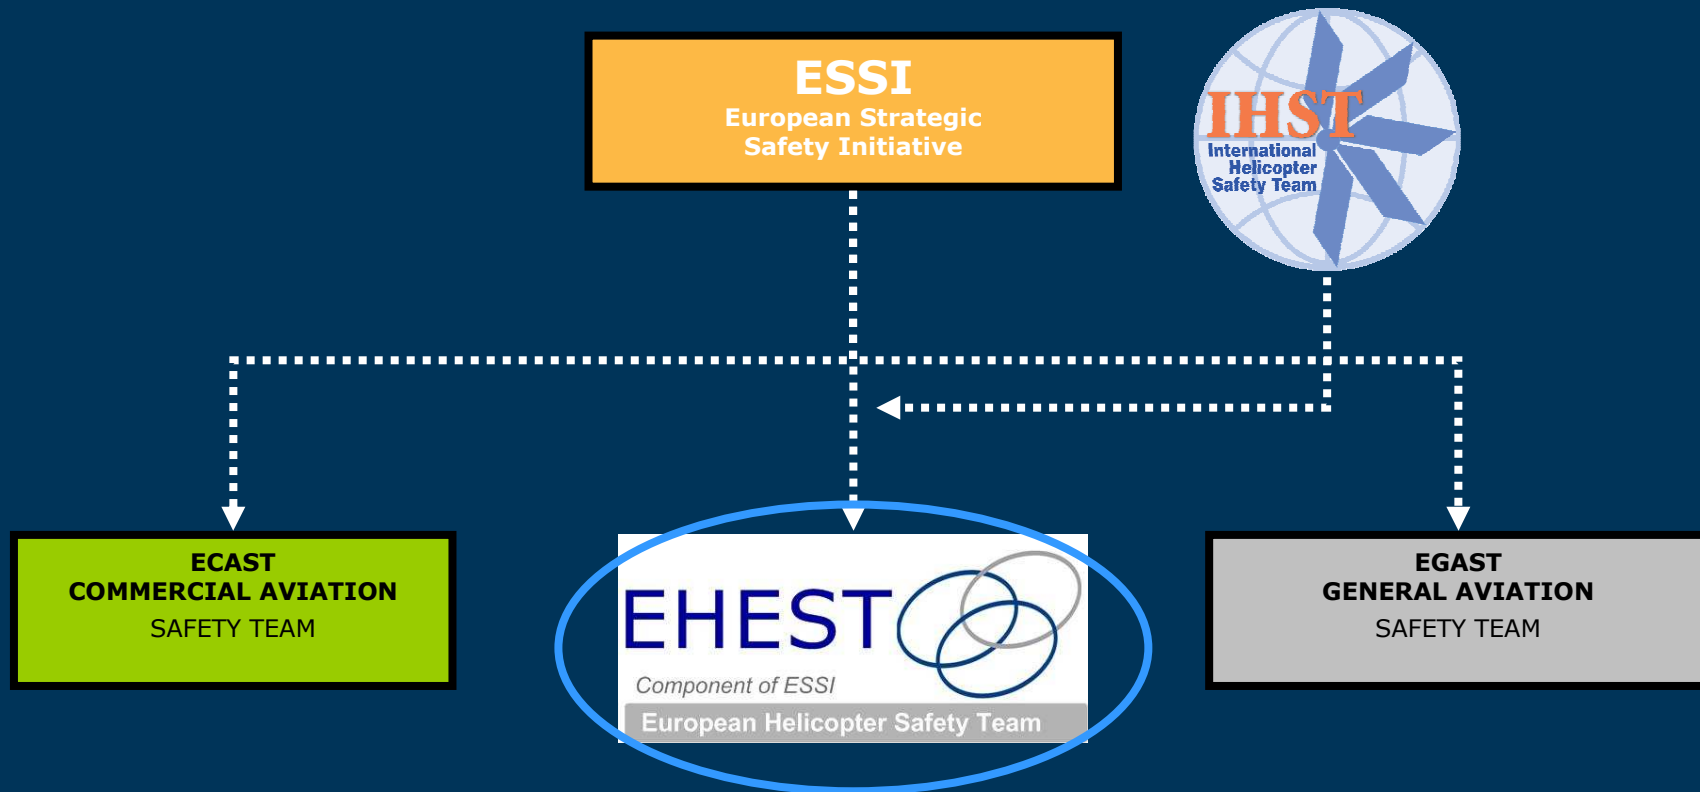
ESSI
European Strategic Safety Initiative

IHST
International Helicopter Safety Team

ECAST
COMMERCIAL AVIATION
SAFETY TEAM

EHEST
Component of ESSI
European Helicopter Safety Team

EGAST
GENERAL AVIATION
SAFETY TEAM